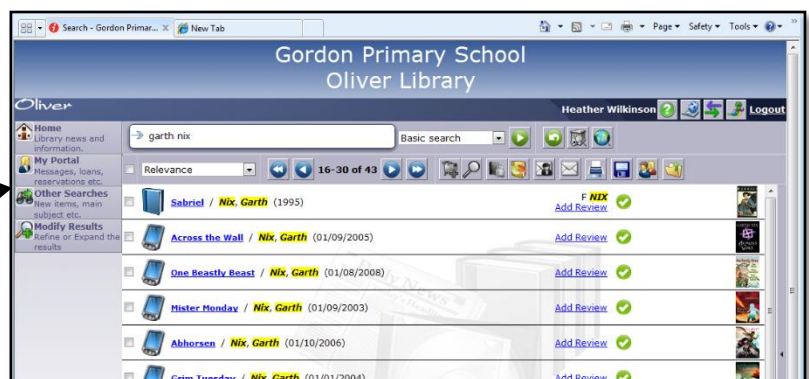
Search - Gordon Primar... × New Tab

Page ▾ Safety ▾ Tools ▾

Gordon Primary School
Oliver Library

Oliver

Heather Wilkinson Logout

Home
Library news and information.

My Portal
Messages, loans, reservations etc.

Other Searches
New items, main subject etc.

Modify Results
Refine or Expand the results

garth nix

Basic search

Relevance

16-30 of 43

Sabriel / Nix, Garth (1995)
F NIX
Add Review

Across the Wall / Nix, Garth (01/09/2005)
Add Review

One Beastly Beast / Nix, Garth (01/08/2008)
Add Review

Mister Monday / Nix, Garth (01/09/2003)
Add Review

Abhorsen / Nix, Garth (01/10/2006)
Add Review

Grim Tuesday / Nix, Garth (01/01/2004)
Add Review